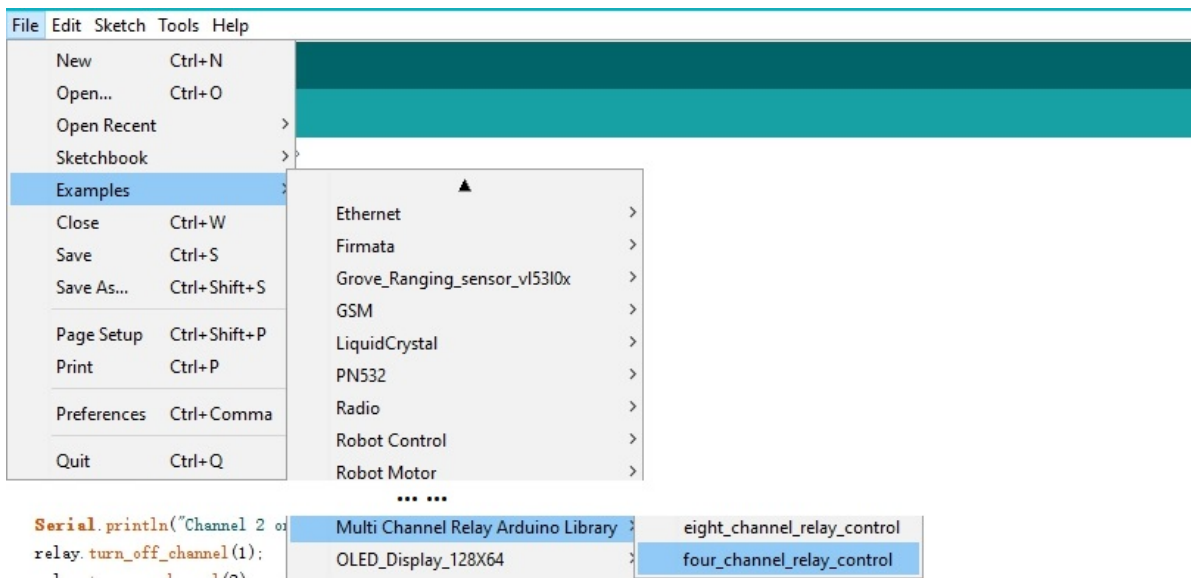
File Edit Sketch Tools Help

New Ctrl+N
Open... Ctrl+O
Open Recent
Sketchbook
Examples
Close Ctrl+W
Save Ctrl+S
Save As... Ctrl+Shift+S
Page Setup Ctrl+Shift+P
Print Ctrl+P
Preferences Ctrl+Comma
Quit Ctrl+Q

Ethernet
Firmata
Grove_Ranging_sensor_vl53l0x
GSM
LiquidCrystal
PN532
Radio
Robot Control
Robot Motor

... ...

Serial.println("Channel 2 o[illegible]
relay.turn_off_channel(1);
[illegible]

Multi Channel Relay Arduino Library
OLED_Display_128X64

eight_channel_relay_control
four_channel_relay_control